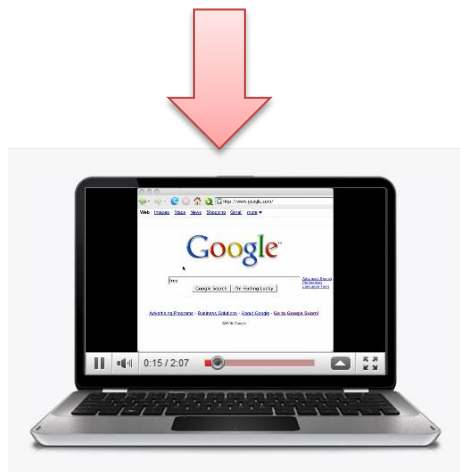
http://www.google.com/

Web Images Maps News Shopping Gmail more ▾

Google

Google Search I'm Feeling Lucky

Advanced Search
Preferences
Language Tools

Advertising Programs - Business Solutions - About Google - Go to Google Support

©2009 Google

0:15 / 2:07